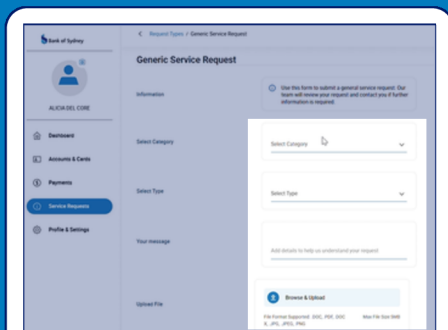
Bank of Sydney

ALICIA DEL CORE

Dashboard

Accounts & Cards

Payments

Service Requests

Profile & Settings

< Request Types / Generic Service Request

Generic Service Request

Information

Use this form to submit a general service request. Our team will review your request and contact you if further information is required.

Select Category

Select Category

Select Type

Select Type

Your message

Add details to help us understand your request

Upload File

Browse & Upload

File Format Supported: .DOC, .PDF, .DOC X, .JPG, .JPEG, .PNG

Max File Size 5MB